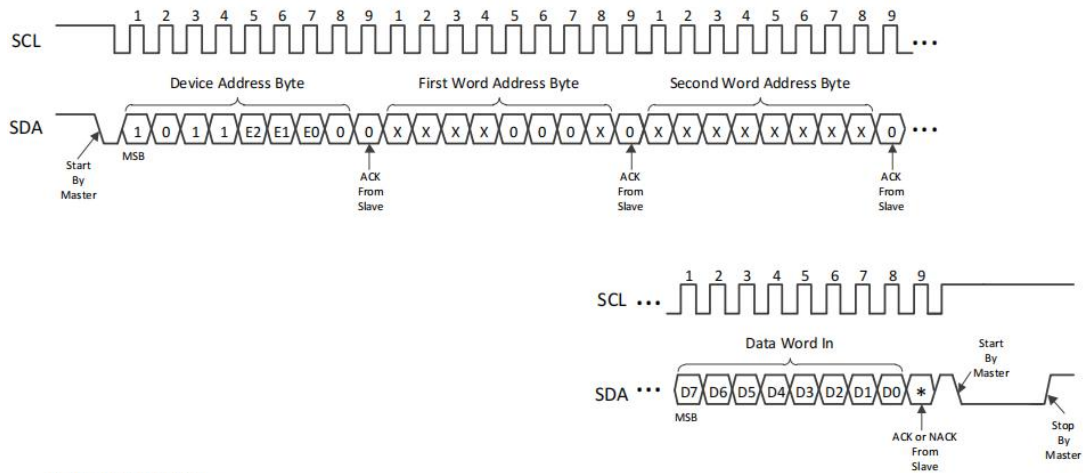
1 2 3 4 5 6 7 8 9 1 2 3 4 5 6 7 8 9 1 2 3 4 5 6 7 8 9

SCL ...

Device Address Byte

First Word Address Byte

Second Word Address Byte

SDA

1 0 1 1 E2 E1 E0 0 0 X X X X 0 0 0 X 0 X X X X X X X X 0 ...

Start By Master

MSB

ACK From Slave

ACK From Slave

ACK From Slave

1 2 3 4 5 6 7 8 9

SCL ...

Data Word In

Start By Master

SDA ... D7 D6 D5 D4 D3 D2 D1 D0 *

MSB

ACK or NACK From Slave

Stop By Master